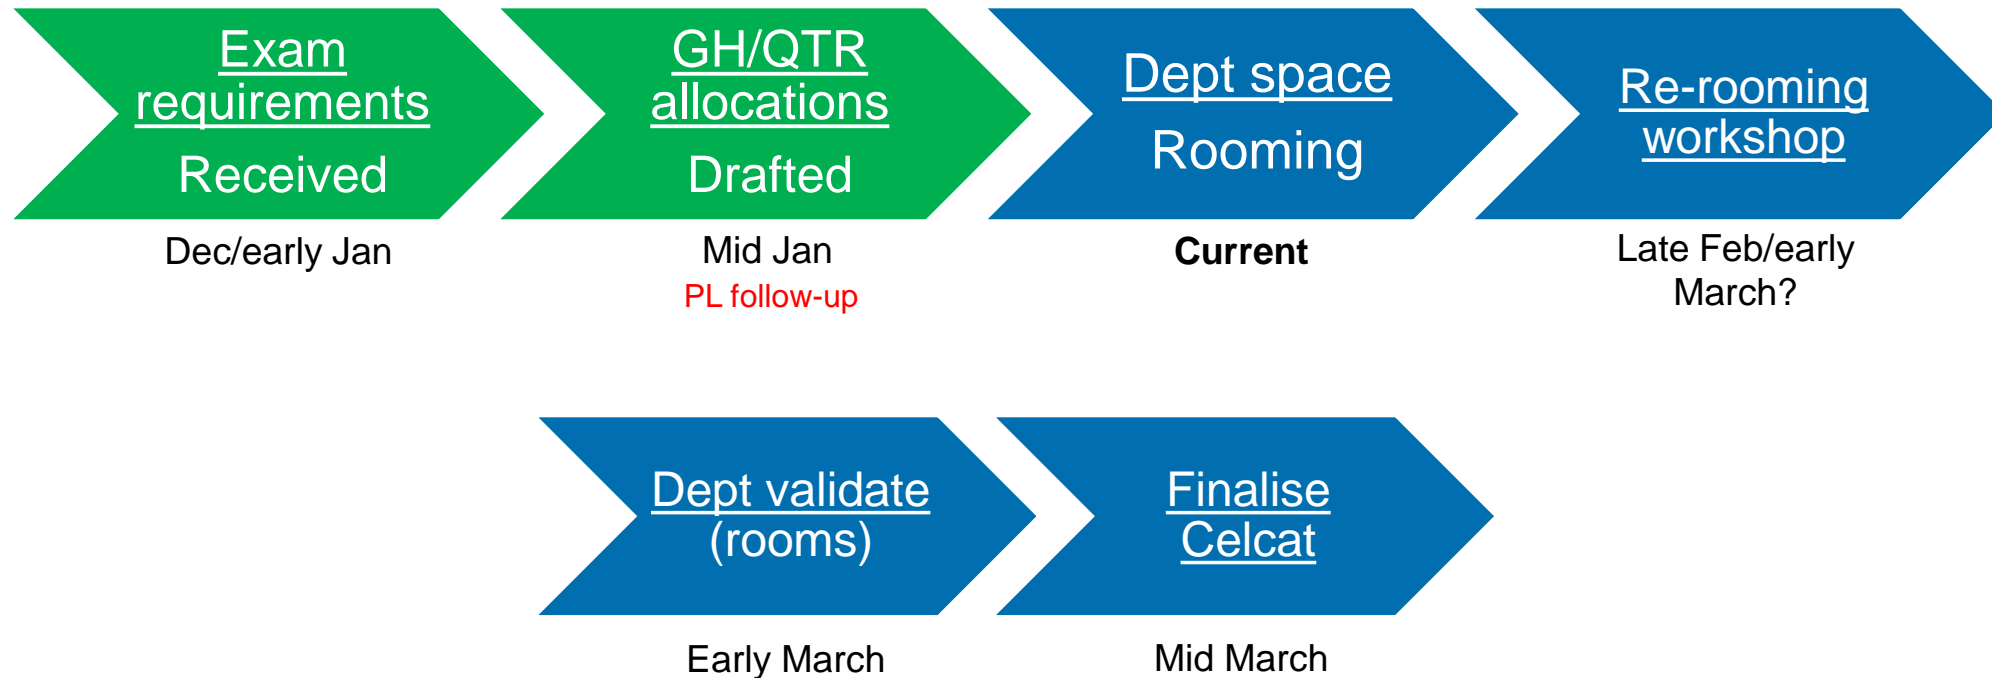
Exam requirements

Received

Dec/early Jan

GH/QTR allocations

Drafted

Mid Jan

PL follow-up

Dept space

Rooming

Current

Re-rooming workshop

Late Feb/early March?

Dept validate (rooms)

Early March

Finalise Celcat

Mid March